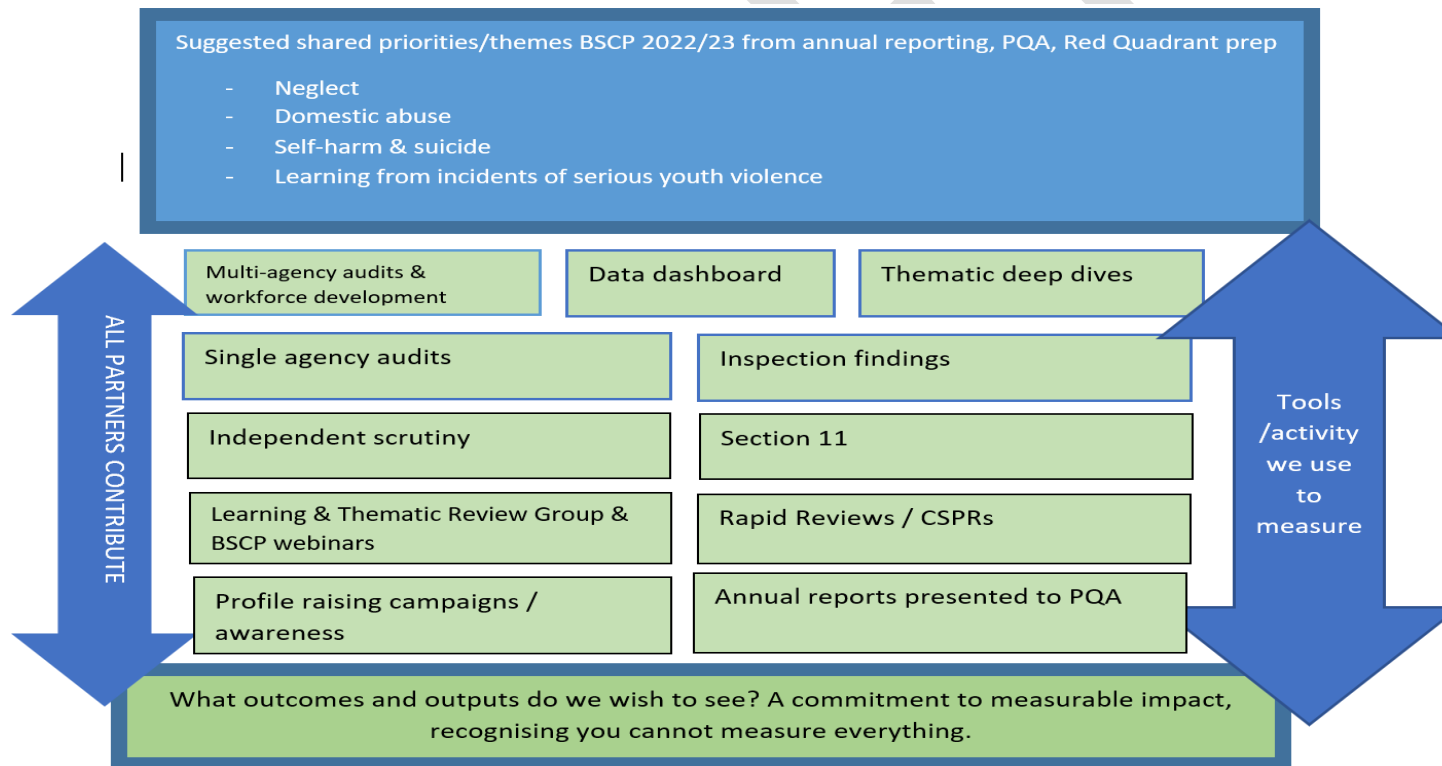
Suggested shared priorities/themes BSCP 2022/23 from annual reporting, PQA, Red Quadrant prep

- Neglect
- Domestic abuse
- Self-harm & suicide
- Learning from incidents of serious youth violence

ALL PARTNERS CONTRIBUTE

Multi-agency audits & workforce development

Data dashboard

Thematic deep dives

Single agency audits

Inspection findings

Independent scrutiny

Section 11

Learning & Thematic Review Group & BSCP webinars

Rapid Reviews / CSPRs

Profile raising campaigns / awareness

Annual reports presented to PQA

Tools /activity we use to measure

What outcomes and outputs do we wish to see? A commitment to measurable impact, recognising you cannot measure everything.